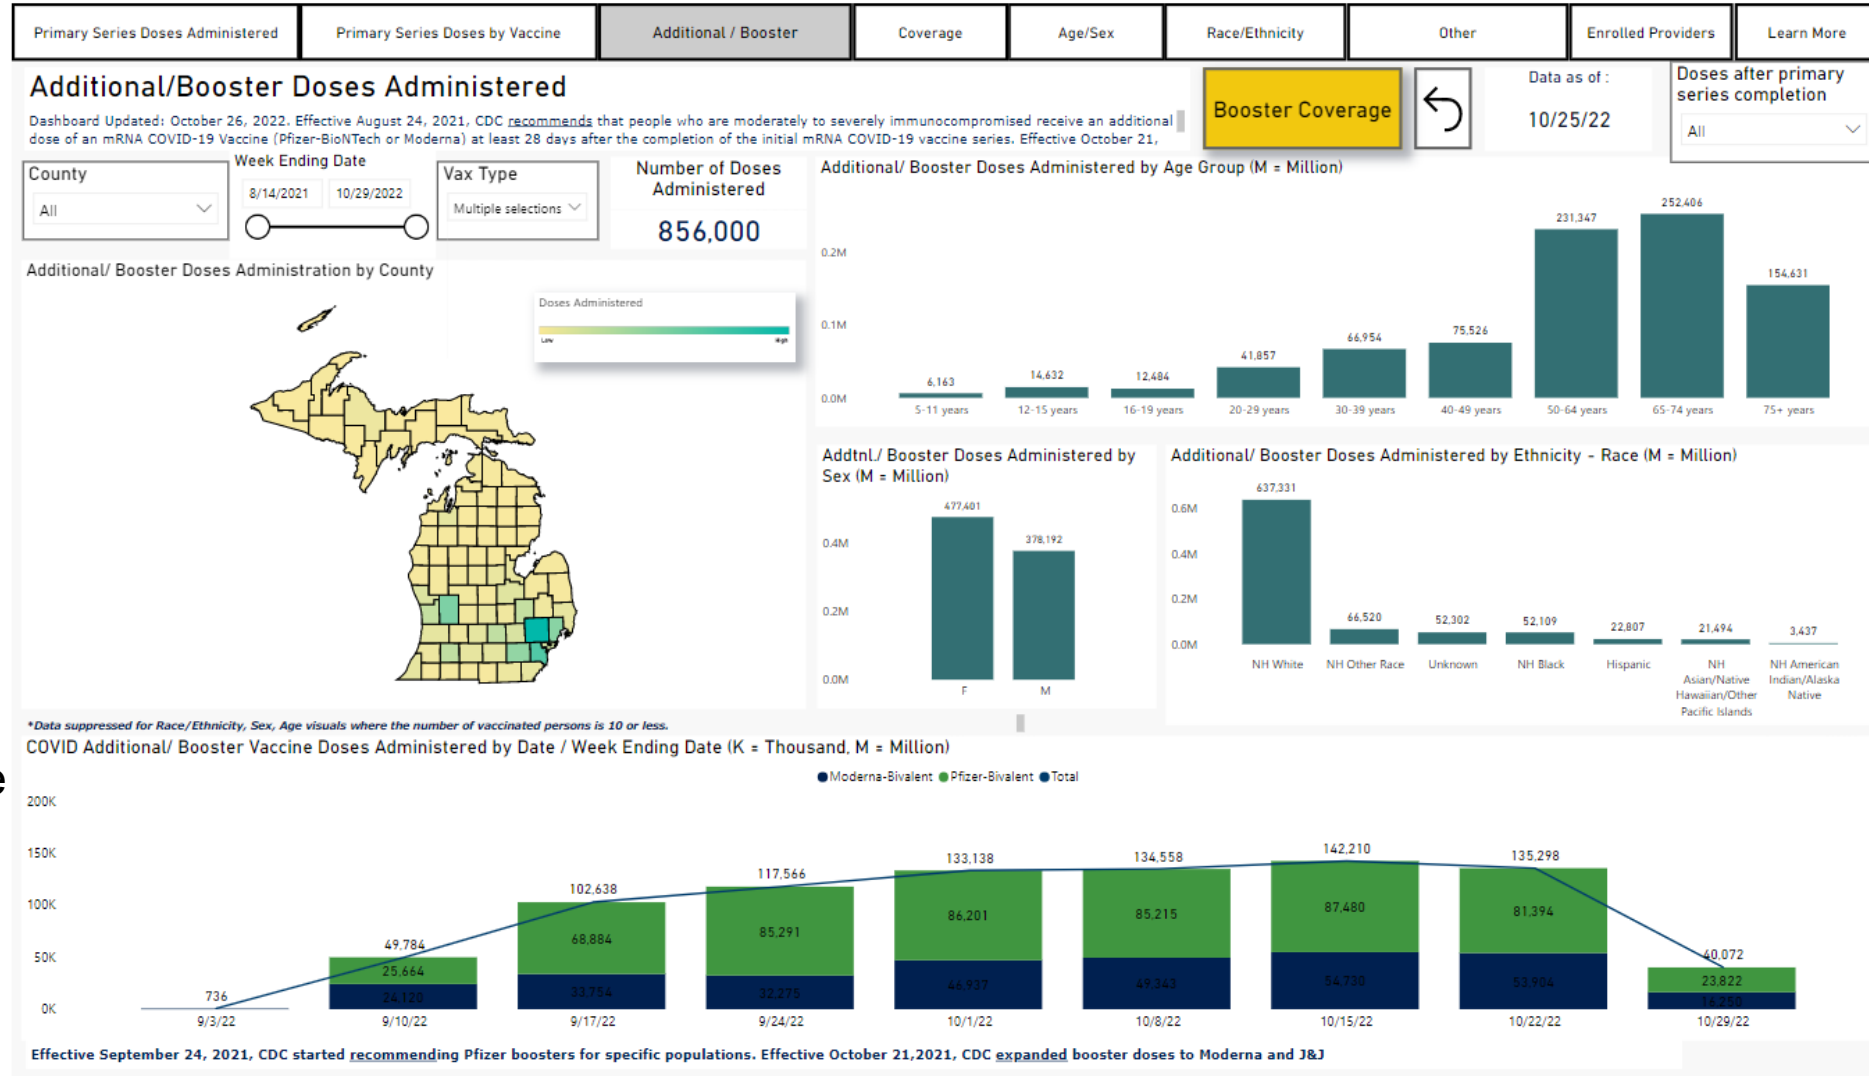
Primary Series Doses Administered | Primary Series Doses by Vaccine | Additional / Booster | Coverage | Age/Sex | Race/Ethnicity | Other | Enrolled Providers | Learn More

Additional/Booster Doses Administered

Dashboard Updated: October 26, 2022. Effective August 24, 2021, CDC recommends that people who are moderately to severely immunocompromised receive an additional dose of an mRNA COVID-19 Vaccine (Pfizer-BioNTech or Moderna) at least 28 days after the completion of the initial mRNA COVID-19 vaccine series. Effective October 21,

Booster Coverage

Data as of :
10/25/22

Doses after primary series completion
All

County
All

Week Ending Date
8/14/2021 10/29/2022

Vax Type
Multiple selections

Number of Doses Administered
856,000

Additional/ Booster Doses Administered by Age Group (M = Million)

0.2M
0.1M
0.0M

| 5-11 years | 12-15 years | 16-19 years | 20-29 years | 30-39 years | 40-49 years | 50-64 years | 65-74 years | 75+ years |
|---|---|---|---|---|---|---|---|---|
| 6,163 | 14,632 | 12,484 | 41,857 | 66,954 | 75,526 | 231,347 | 252,406 | 154,631 |

Additional/ Booster Doses Administration by County

Doses Administered
Low High

Addtnl./ Booster Doses Administered by Sex (M = Million)

0.4M
0.2M
0.0M

| F | M |
|---|---|
| 477,401 | 378,192 |

Additional/ Booster Doses Administered by Ethnicity - Race (M = Million)

0.6M
0.4M
0.2M
0.0M

| NH White | NH Other Race | Unknown | NH Black | Hispanic | NH Asian/Native Hawaiian/Other Pacific Islands | NH American Indian/Alaska Native |
|---|---|---|---|---|---|---|
| 637,331 | 66,520 | 52,302 | 52,109 | 22,807 | 21,494 | 3,437 |

*Data suppressed for Race/Ethnicity, Sex, Age visuals where the number of vaccinated persons is 10 or less.

COVID Additional/ Booster Vaccine Doses Administered by Date / Week Ending Date (K = Thousand, M = Million)

Moderna-Bivalent Pfizer-Bivalent Total

200K
150K
100K
50K
0K

| | 9/3/22 | 9/10/22 | 9/17/22 | 9/24/22 | 10/1/22 | 10/8/22 | 10/15/22 | 10/22/22 | 10/29/22 |
|---|---|---|---|---|---|---|---|---|---|
| Total | 736 | 49,784 | 102,638 | 117,566 | 133,138 | 134,558 | 142,210 | 135,298 | 40,072 |
| Pfizer-Bivalent | | 25,664 | 68,884 | 85,291 | 86,201 | 85,215 | 87,480 | 81,394 | 23,822 |
| Moderna-Bivalent | | 24,120 | 33,754 | 32,275 | 46,937 | 49,343 | 54,730 | 53,904 | 16,250 |

Effective September 24, 2021, CDC started recommending Pfizer boosters for specific populations. Effective October 21,2021, CDC expanded booster doses to Moderna and J&J